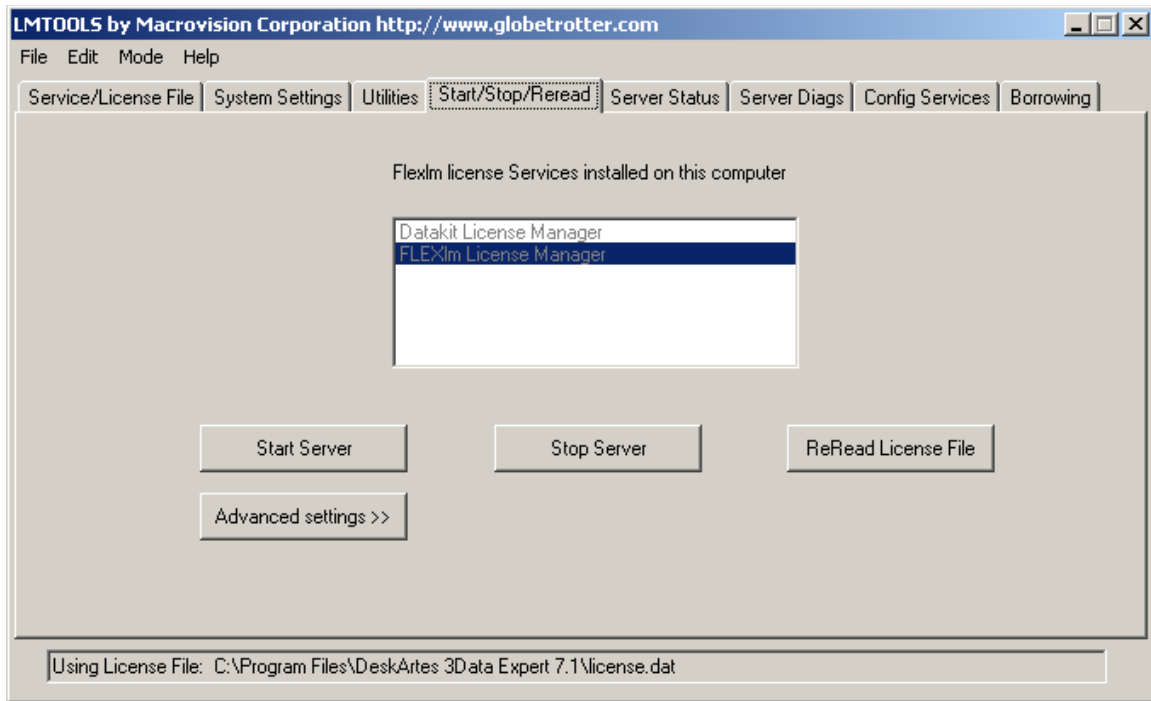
LMTOOLS by Macrovision Corporation http://www.globetrotter.com

File Edit Mode Help

Service/License File | System Settings | Utilities | Start/Stop/Reread | Server Status | Server Diags | Config Services | Borrowing

Flexlm license Services installed on this computer

Datakit License Manager
FLEXlm License Manager

Start Server

Stop Server

ReRead License File

Advanced settings >>

Using License File: C:\Program Files\DeskArtes 3Data Expert 7.1\license.dat